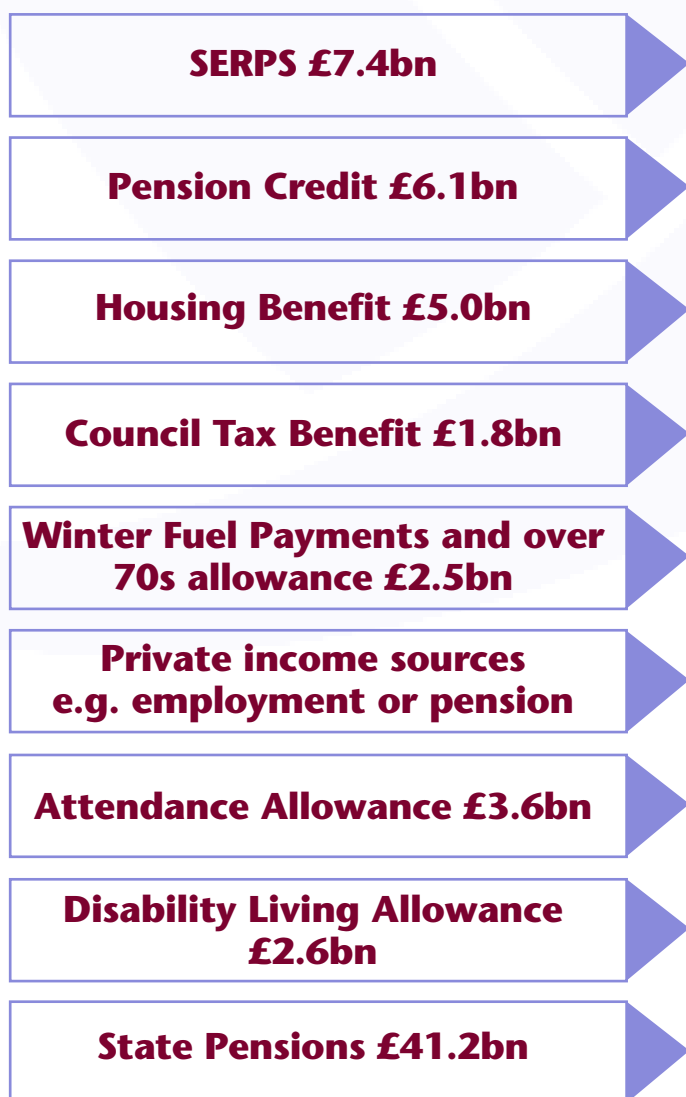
SERPS £7.4bn

Pension Credit £6.1bn

Housing Benefit £5.0bn

Council Tax Benefit £1.8bn

Winter Fuel Payments and over 70s allowance £2.5bn

Private income sources e.g. employment or pension

Attendance Allowance £3.6bn

Disability Living Allowance £2.6bn

State Pensions £41.2bn